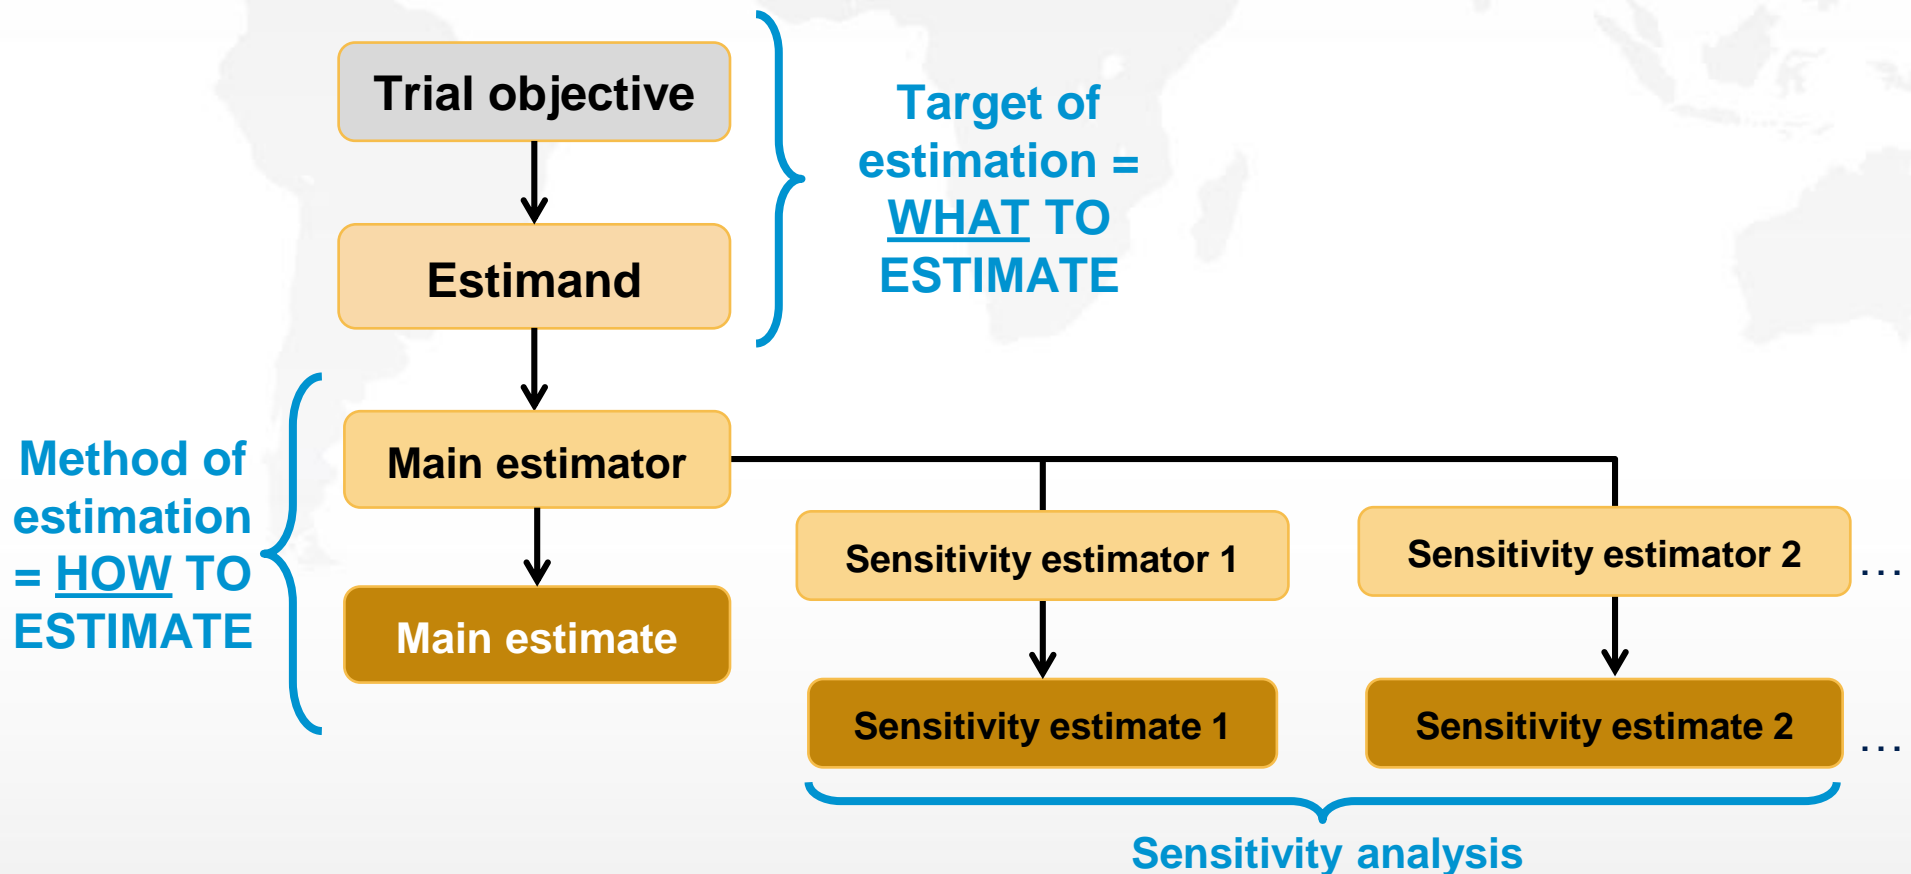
Trial objective

Estimand

Target of estimation = WHAT TO ESTIMATE

Method of estimation = HOW TO ESTIMATE

Main estimator

Main estimate

Sensitivity estimator 1

Sensitivity estimator 2

…

Sensitivity estimate 1

Sensitivity estimate 2

…

Sensitivity analysis